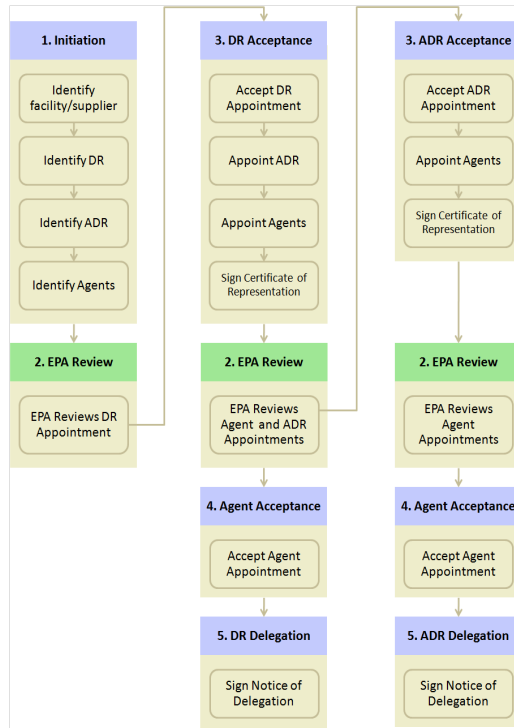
1. Initiation

Identify facility/supplier

Identify DR

Identify ADR

Identify Agents

2. EPA Review

EPA Reviews DR Appointment

3. DR Acceptance

Accept DR Appointment

Appoint ADR

Appoint Agents

Sign Certificate of Representation

2. EPA Review

EPA Reviews Agent and ADR Appointments

4. Agent Acceptance

Accept Agent Appointment

5. DR Delegation

Sign Notice of Delegation

3. ADR Acceptance

Accept ADR Appointment

Appoint Agents

Sign Certificate of Representation

2. EPA Review

EPA Reviews Agent Appointments

4. Agent Acceptance

Accept Agent Appointment

5. ADR Delegation

Sign Notice of Delegation